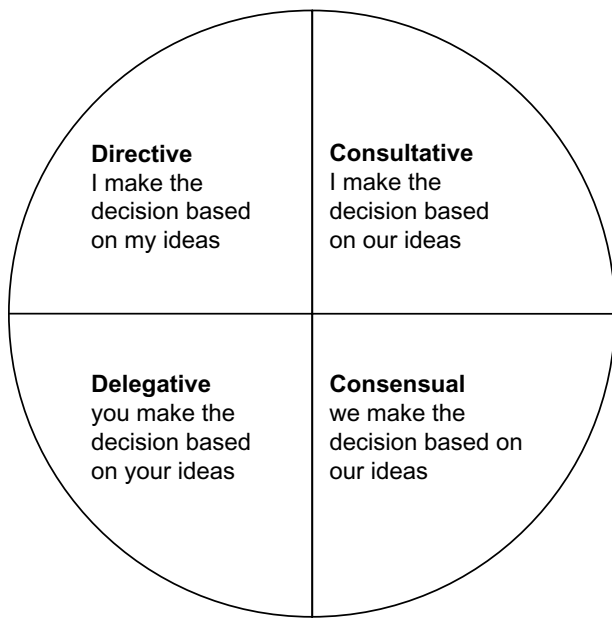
**Directive**
I make the decision based on my ideas

**Consultative**
I make the decision based on our ideas

**Delegative**
you make the decision based on your ideas

**Consensual**
we make the decision based on our ideas